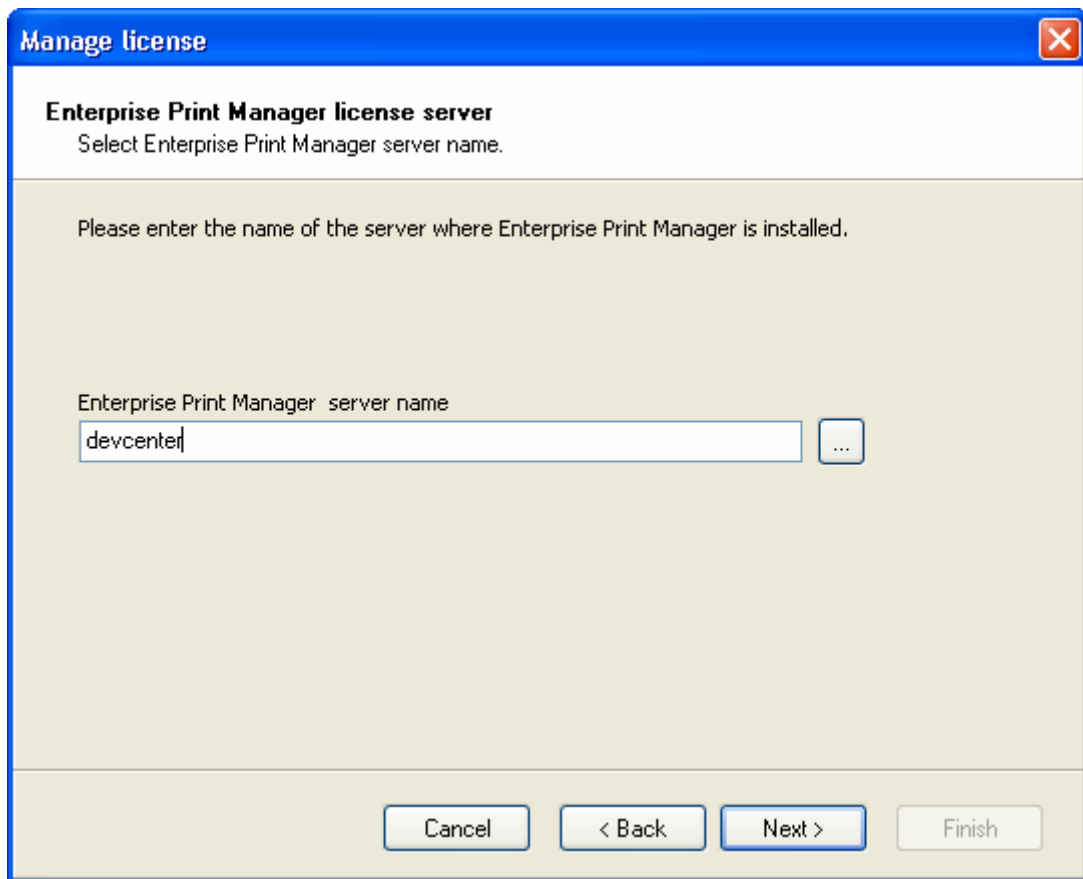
Manage license

Enterprise Print Manager license server
Select Enterprise Print Manager server name.

Please enter the name of the server where Enterprise Print Manager is installed.

Enterprise Print Manager  server name
devcenter
...

Cancel
< Back
Next >
Finish